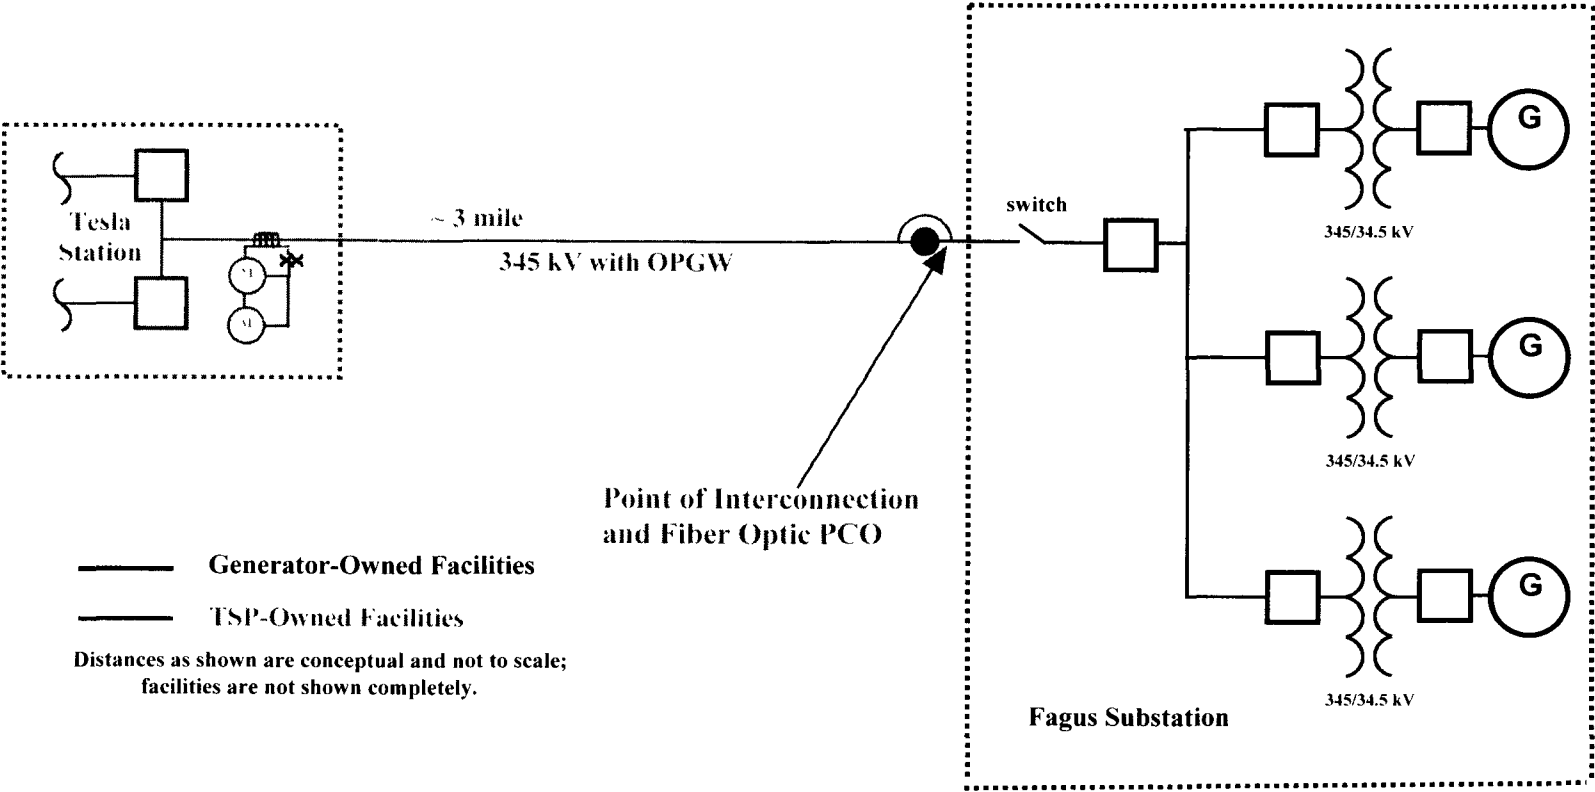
Tesla Station

~ 3 mile

345 kV with OPGW

M

M

switch

345/34.5 kV

G

345/34.5 kV

G

345/34.5 kV

G

Point of Interconnection and Fiber Optic PCO

Generator-Owned Facilities

TSP-Owned Facilities

Distances as shown are conceptual and not to scale; facilities are not shown completely.

Fagus Substation